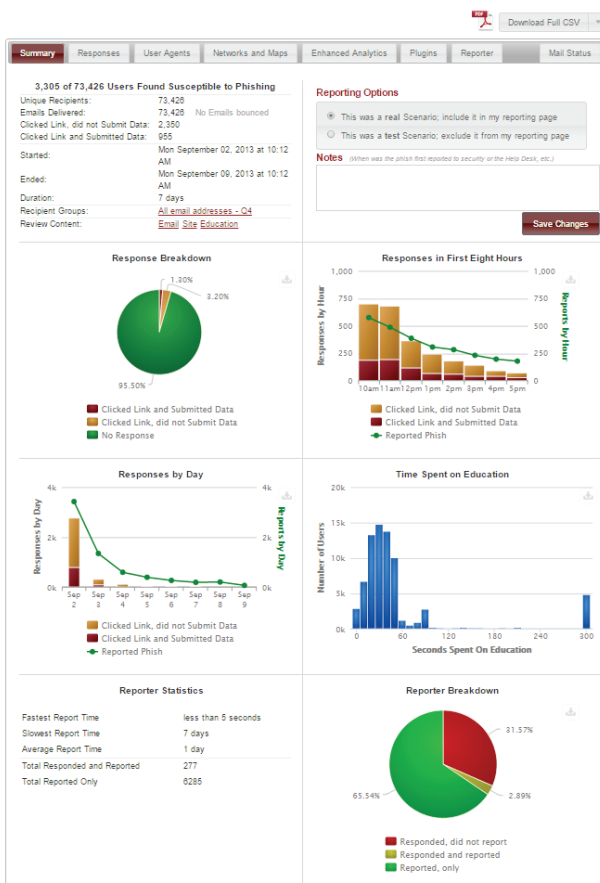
PDF Download Full CSV

Summary | Responses | User Agents | Networks and Maps | Enhanced Analytics | Plugins | Reporter | Mail Status

3,305 of 73,426 Users Found Susceptible to Phishing

| | | |
|---|---|---|
| Unique Recipients: | 73,426 | |
| Emails Delivered: | 73,426 | No Emails bounced |
| Clicked Link, did not Submit Data: | 2,350 | |
| Clicked Link and Submitted Data: | 955 | |
| Started: | Mon September 02, 2013 at 10:12 AM | |
| Ended: | Mon September 09, 2013 at 10:12 AM | |
| Duration: | 7 days | |
| Recipient Groups: | All email addresses - Q4 | |
| Review Content: | Email Site Education | |

Reporting Options

This was a real Scenario; include it in my reporting page

This was a test Scenario; exclude it from my reporting page

Notes (When was the phish first reported to security or the Help Desk, etc.)

Save Changes

Response Breakdown

1.30%

3.20%

95.50%

Clicked Link and Submitted Data
Clicked Link, did not Submit Data
No Response

Responses in First Eight Hours

1,000 750 500 250 0

Responses by Hour

Reports by Hour

10am 11am 12pm 1pm 2pm 3pm 4pm 5pm

Clicked Link, did not Submit Data
Clicked Link and Submitted Data
Reported Phish

Responses by Day

4k 2k 0k

Responses by Day

Reports by Day

Sep 2 Sep 3 Sep 4 Sep 5 Sep 6 Sep 7 Sep 8 Sep 9

Clicked Link, did not Submit Data
Clicked Link and Submitted Data
Reported Phish

Time Spent on Education

20k 15k 10k 5k 0k

Number of Users

0 60 120 180 240 300

Seconds Spent On Education

Reporter Statistics

| | |
|---|---|
| Fastest Report Time | less than 5 seconds |
| Slowest Report Time | 7 days |
| Average Report Time | 1 day |
| Total Responded and Reported | 277 |
| Total Reported Only | 6285 |

Reporter Breakdown

31.57%

2.89%

65.54%

Responded, did not report
Responded and reported
Reported, only